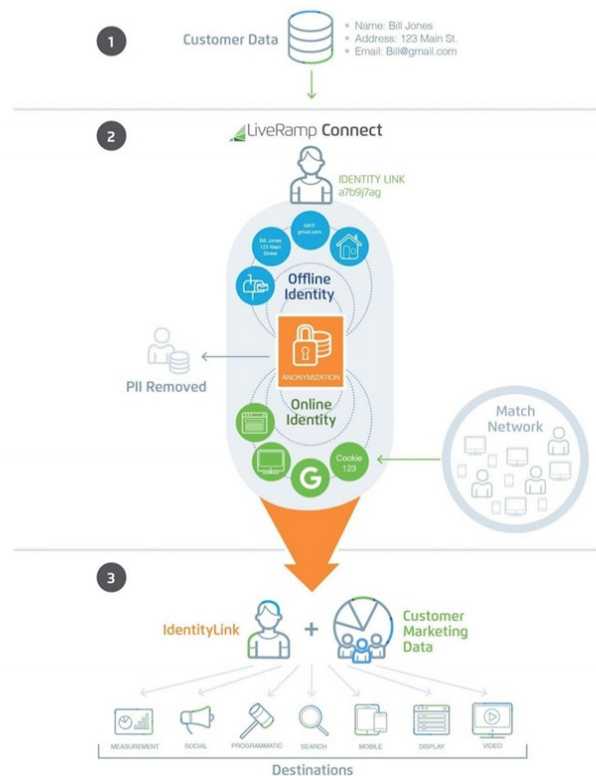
1

Customer Data

• Name: Bill Jones
• Address: 123 Main St.
• Email: Bill@gmail.com

2

LiveRamp Connect

IDENTITY LINK
a7b9j7ag

bill@gmail.com

Bill Jones 123 Main Street

Offline Identity

PII Removed

ANONYMIZATION

Online Identity

Cookie 123

G

Match Network

3

IdentityLink

+

Customer Marketing Data

MEASUREMENT

SOCIAL

PROGRAMMATIC

SEARCH

MOBILE

DISPLAY

VIDEO

Destinations